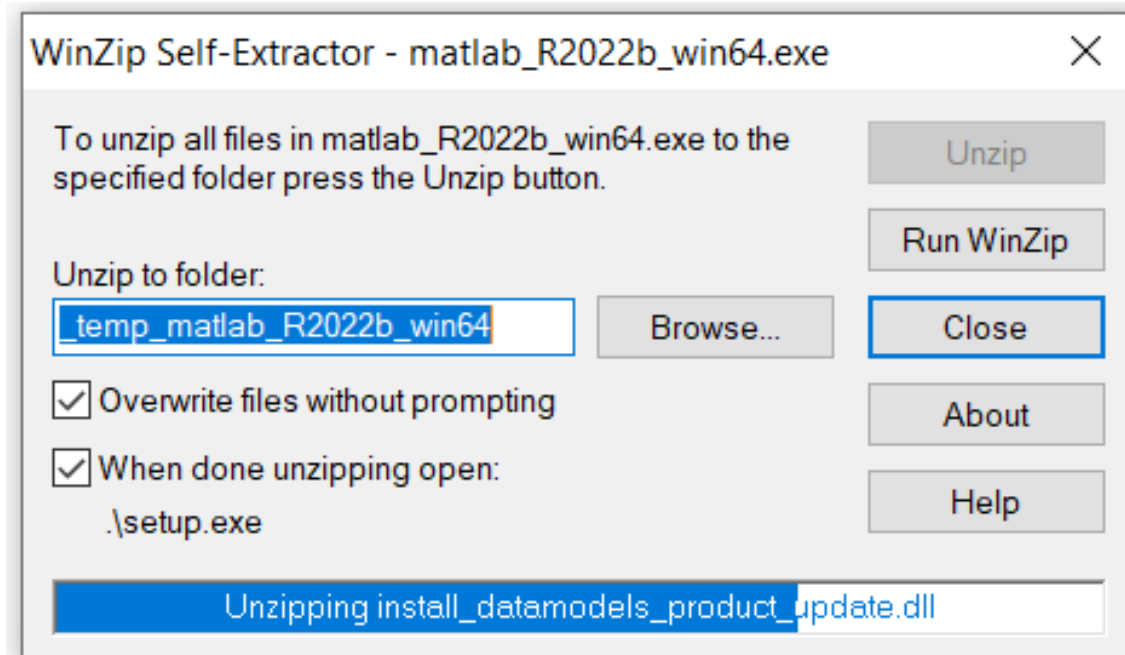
WinZip Self-Extractor - matlab_R2022b_win64.exe

X

To unzip all files in matlab_R2022b_win64.exe to the specified folder press the Unzip button.

Unzip

Run WinZip

Unzip to folder:

_temp_matlab_R2022b_win64

Browse...

Close

Overwrite files without prompting

About

When done unzipping open:

.\setup.exe

Help

Unzipping install_datamodels_product_update.dll